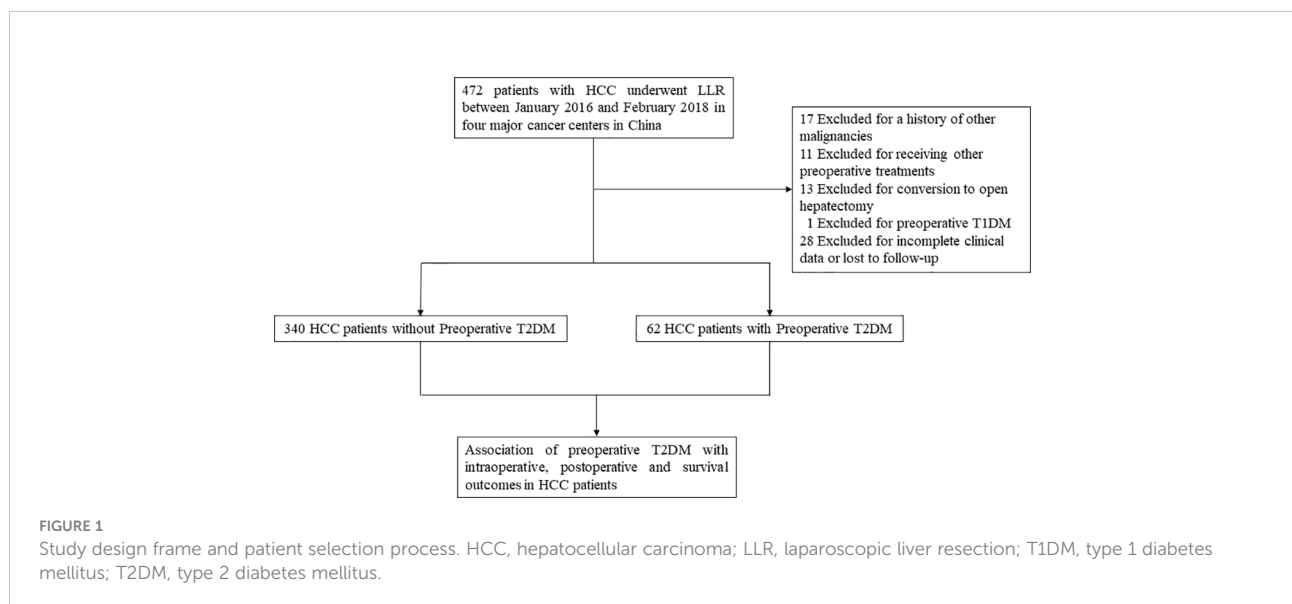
472 patients with HCC underwent LLR between January 2016 and February 2018 in four major cancer centers in China

17 Excluded for a history of other malignancies
11 Excluded for receiving other preoperative treatments
13 Excluded for conversion to open hepatectomy
1 Excluded for preoperative T1DM
28 Excluded for incomplete clinical data or lost to follow-up

340 HCC patients without Preoperative T2DM

62 HCC patients with Preoperative T2DM

Association of preoperative T2DM with intraoperative, postoperative and survival outcomes in HCC patients

FIGURE 1
Study design frame and patient selection process. HCC, hepatocellular carcinoma; LLR, laparoscopic liver resection; T1DM, type 1 diabetes mellitus; T2DM, type 2 diabetes mellitus.